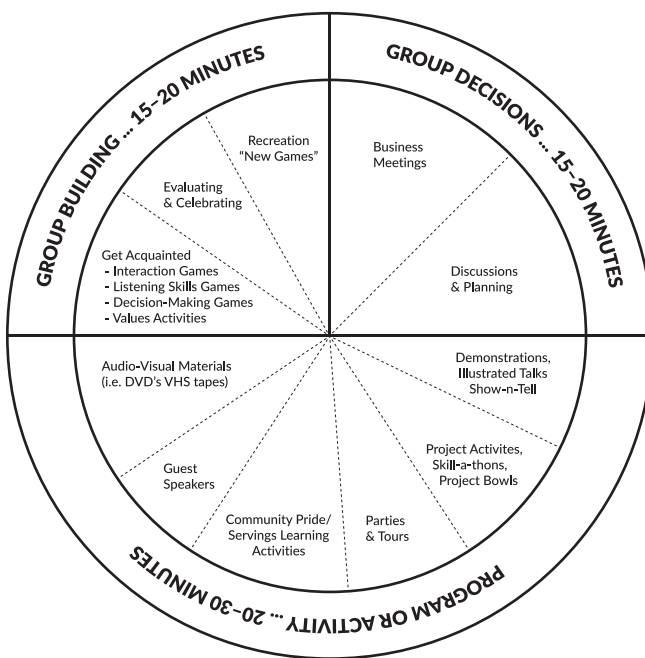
GROUP BUILDING ... 15–20 MINUTES

Recreation "New Games"

Evaluating & Celebrating

Get Acquainted
- Interaction Games
- Listening Skills Games
- Decision-Making Games
- Values Activities

GROUP DECISIONS ... 15–20 MINUTES

Business Meetings

Discussions & Planning

Demonstrations, Illustrated Talks Show-n-Tell

Project Activites, Skill-a-thons, Project Bowls

Parties & Tours

Community Pride/ Servings Learning Activities

Guest Speakers

Audio-Visual Materials (i.e. DVD's VHS tapes)

PROGRAM OR ACTIVITY ... 20–30 MINUTES